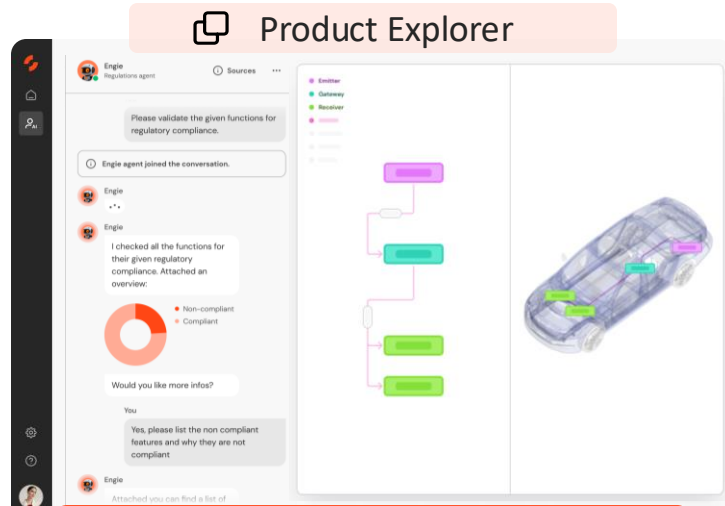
Product Explorer

Engie
Regulations agent

Sources

Please validate the given functions for regulatory compliance.

Engie agent joined the conversation.

Engie

Engie
I checked all the functions for their given regulatory compliance. Attached an overview:

Non-compliant
Compliant

Would you like more infos?

You
Yes, please list the non compliant features and why they are not compliant

Engie
Attached you can find a list of

Emitter
Gateway
Receiver